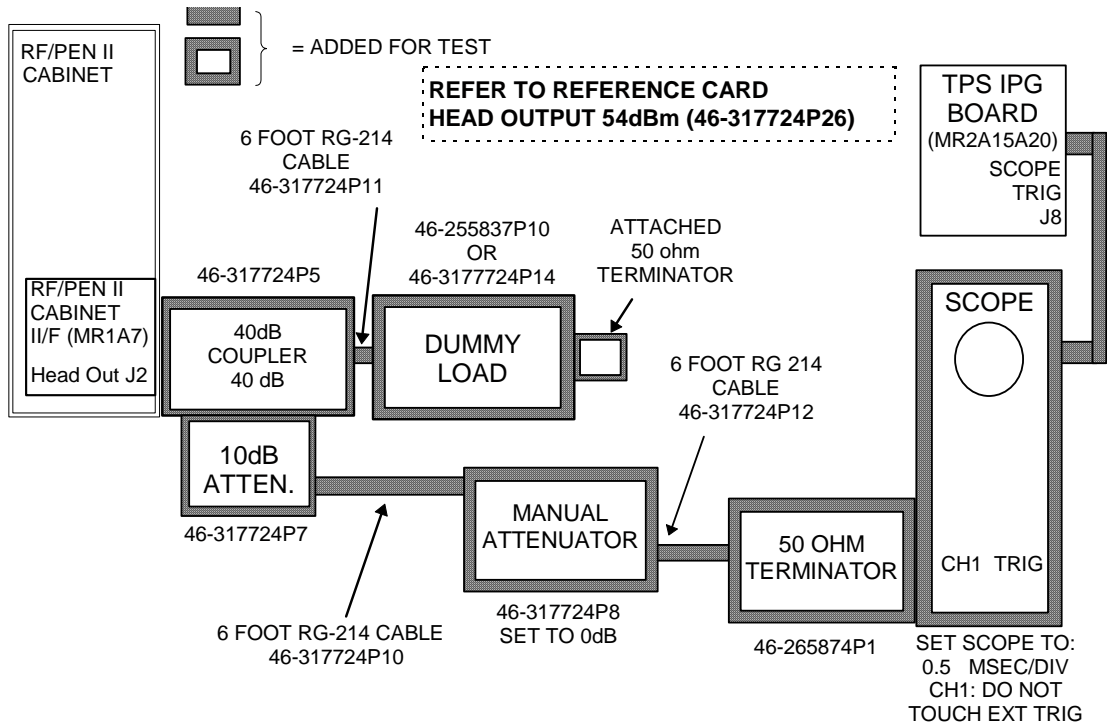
RF/PEN II CABINET

= ADDED FOR TEST

REFER TO REFERENCE CARD
HEAD OUTPUT 54dBm (46-317724P26)

TPS IPG BOARD
(MR2A15A20)
SCOPE TRIG J8

6 FOOT RG-214 CABLE
46-317724P11

46-255837P10
OR
46-3177724P14

ATTACHED
50 ohm
TERMINATOR

46-317724P5

RF/PEN II CABINET II/F (MR1A7)
Head Out J2

40dB COUPLER 40 dB

DUMMY LOAD

SCOPE

6 FOOT RG 214 CABLE
46-317724P12

10dB ATTEN.

46-317724P7

MANUAL ATTENUATOR

50 OHM TERMINATOR

CH1 TRIG

46-317724P8
SET TO 0dB

6 FOOT RG-214 CABLE
46-317724P10

46-265874P1

SET SCOPE TO:
0.5 MSEC/DIV
CH1: DO NOT TOUCH EXT TRIG